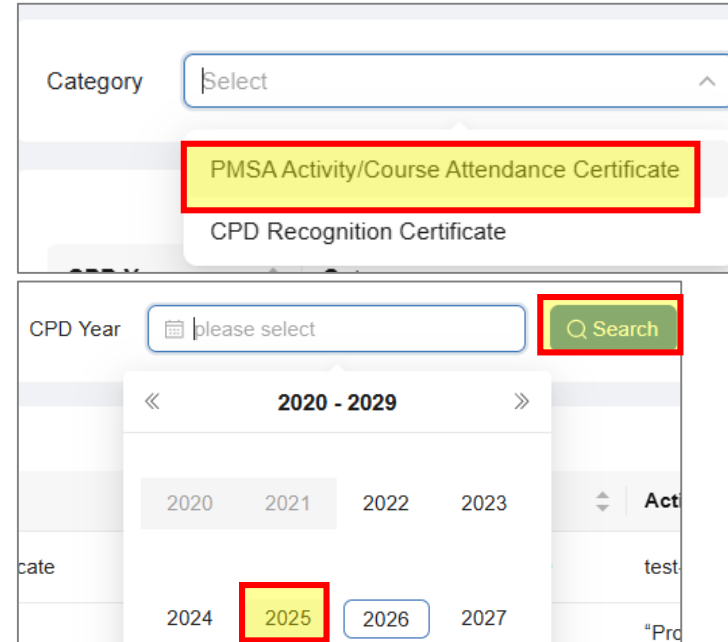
Category Select

PMSA Activity/Course Attendance Certificate

CPD Recognition Certificate

CPD Year please select

Search

« 2020 - 2029 »

| 2020 | 2021 | 2022 | 2023 |
|---|---|---|---|
| 2024 | 2025 | 2026 | 2027 |

Acti

cate

test

"Pro